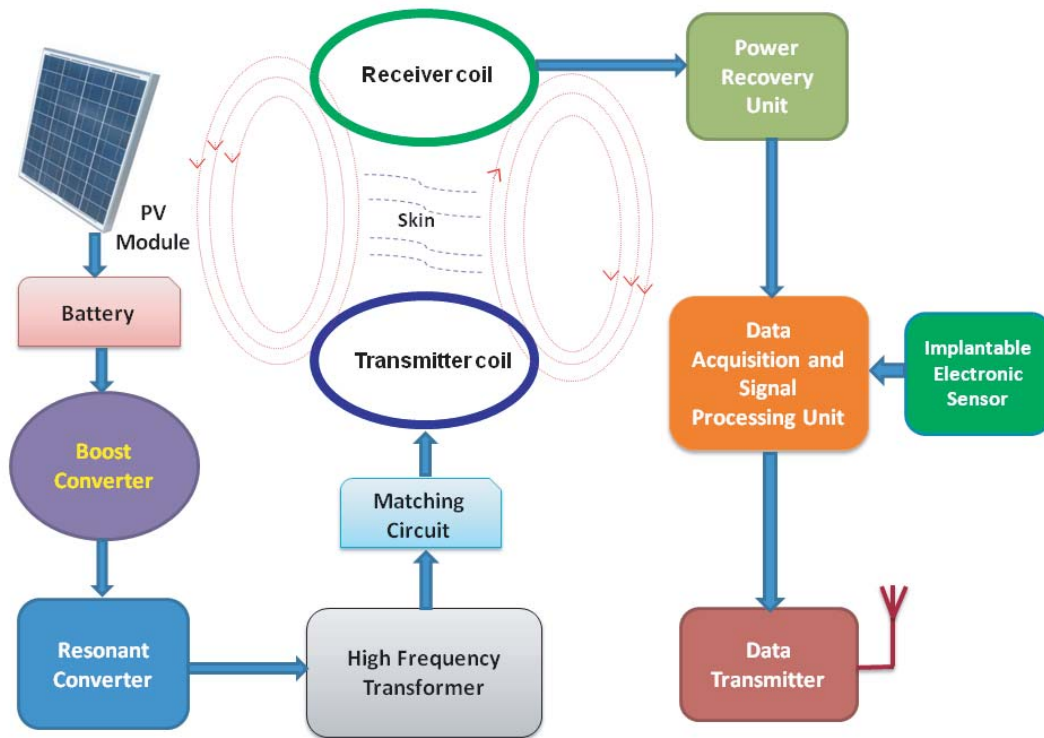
Receiver coil

Power Recovery Unit

PV Module

Skin

Battery

Transmitter coil

Data Acquisition and Signal Processing Unit

Implantable Electronic Sensor

Boost Converter

Matching Circuit

Resonant Converter

High Frequency Transformer

Data Transmitter